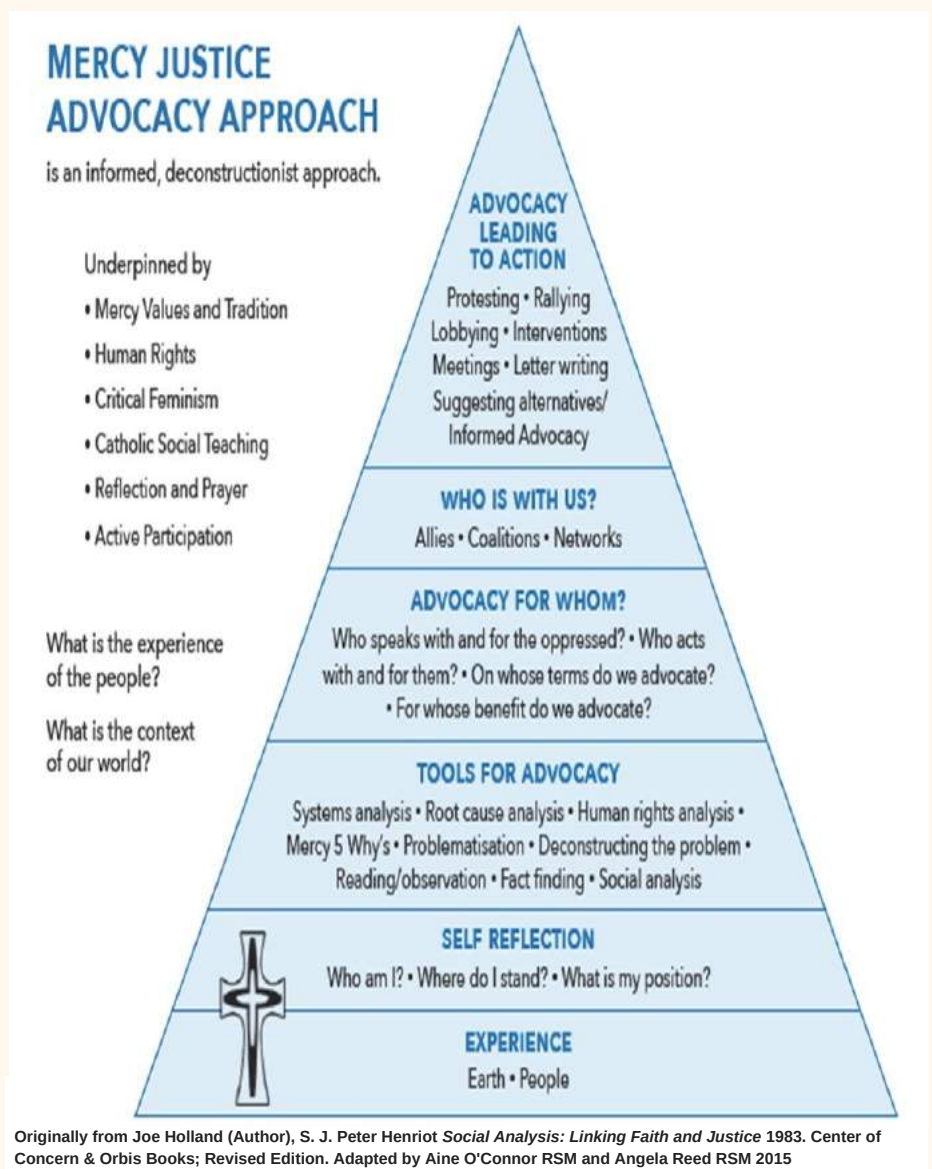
MERCY JUSTICE ADVOCACY APPROACH

is an informed, deconstructionist approach.

Underpinned by

• Mercy Values and Tradition
• Human Rights
• Critical Feminism
• Catholic Social Teaching
• Reflection and Prayer
• Active Participation

What is the experience of the people?

What is the context of our world?

ADVOCACY LEADING TO ACTION

Protesting • Rallying
Lobbying • Interventions
Meetings • Letter writing
Suggesting alternatives/
Informed Advocacy

WHO IS WITH US?

Allies • Coalitions • Networks

ADVOCACY FOR WHOM?

Who speaks with and for the oppressed? • Who acts with and for them? • On whose terms do we advocate? • For whose benefit do we advocate?

TOOLS FOR ADVOCACY

Systems analysis • Root cause analysis • Human rights analysis • Mercy 5 Why's • Problematisation • Deconstructing the problem • Reading/observation • Fact finding • Social analysis

SELF REFLECTION

Who am I? • Where do I stand? • What is my position?

EXPERIENCE

Earth • People

Originally from Joe Holland (Author), S. J. Peter Henriot Social Analysis: Linking Faith and Justice 1983. Center of Concern & Orbis Books; Revised Edition. Adapted by Aine O'Connor RSM and Angela Reed RSM 2015